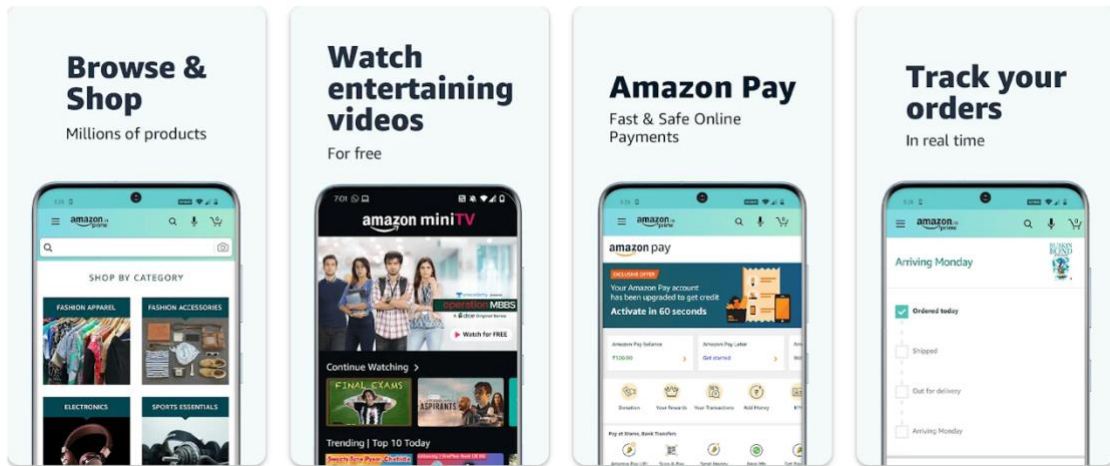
Browse & Shop
Millions of products

amazon.in prime

SHOP BY CATEGORY

FASHION APPAREL

FASHION ACCESSORIES

ELECTRONICS

SPORTS ESSENTIALS

Watch entertaining videos
For free

7:01

amazon miniTV

operation MBBS

Watch for FREE

Continue Watching >

FINAL EXAMS

ASPIRANTS

Trending | Top 10 Today

Amazon Pay
Fast & Safe Online Payments

amazon.in prime

amazon pay

EXCLUSIVE OFFER

Your Amazon Pay account has been upgraded to get credit

Activate in 60 seconds

Amazon Pay Balance

₹100.00

Amazon Pay Later

Get started

Donation

Your Rewards

Your Transactions

Add Money

Pay at Stores, Bank Transfers

Track your orders
In real time

amazon.in prime

Arriving Monday

Ordered today

Shipped

Out for delivery

Arriving Monday